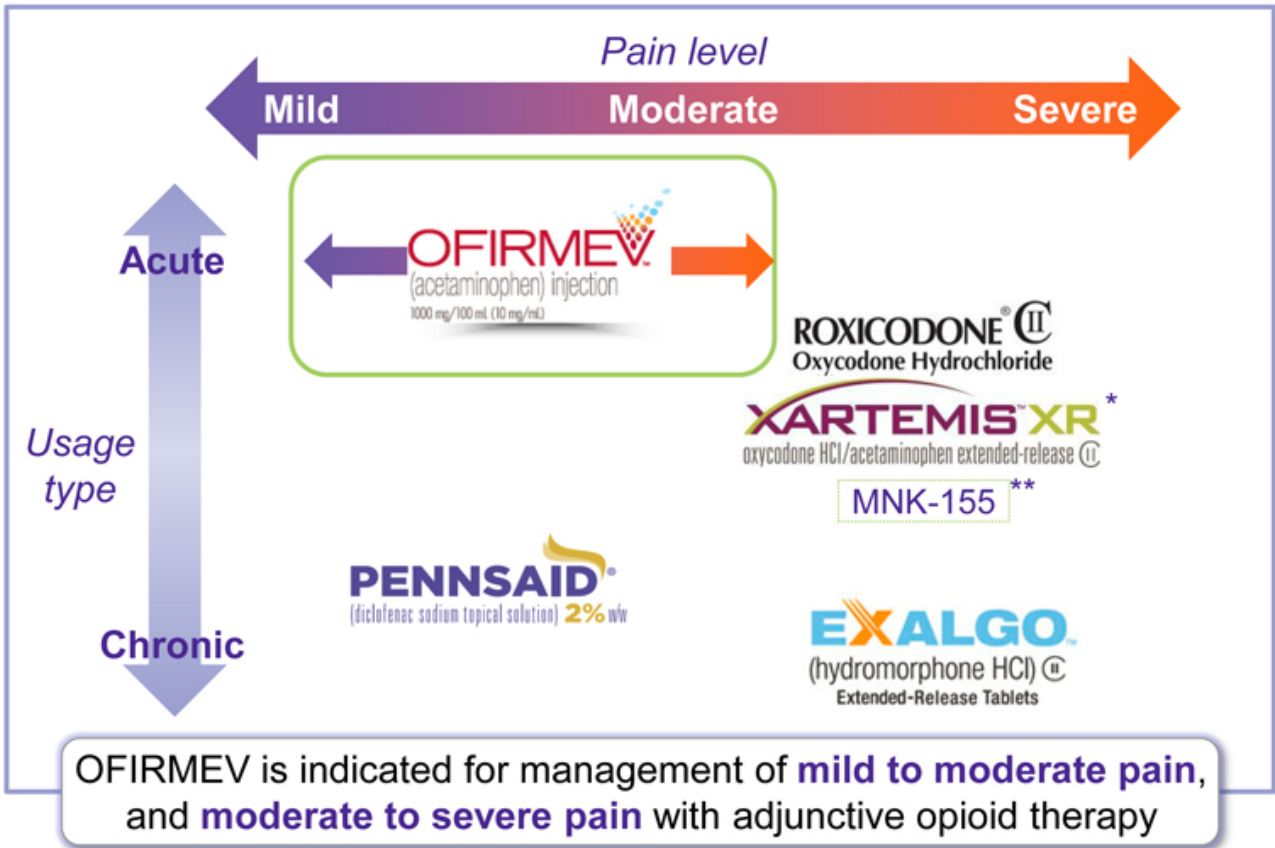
Pain level

Mild Moderate Severe

Acute

Usage type

Chronic

OFIRMEV®
(acetaminophen) injection
1000 mg/100 mL (10 mg/mL)

ROXICODONE® CII
Oxycodone Hydrochloride

XARTEMIS™ XR *
oxycodone HCl/acetaminophen extended-release CII

MNK-155 **

PENNSAID®
(diclofenac sodium topical solution) 2% w/w

EXALGO™
(hydromorphone HCl) CII
Extended-Release Tablets

OFIRMEV is indicated for management of mild to moderate pain, and moderate to severe pain with adjunctive opioid therapy